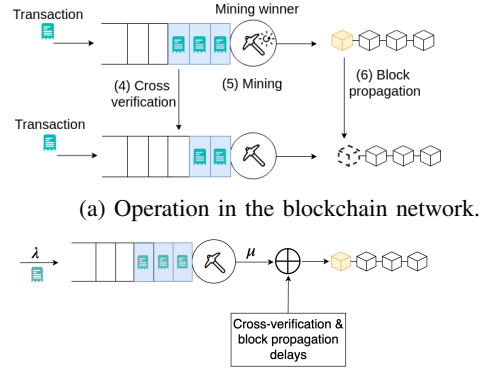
Transaction

Mining winner

(4) Cross verification

(5) Mining

(6) Block propagation

Transaction

(a) Operation in the blockchain network.

$\lambda$

$\mu$

Cross-verification & block propagation delays